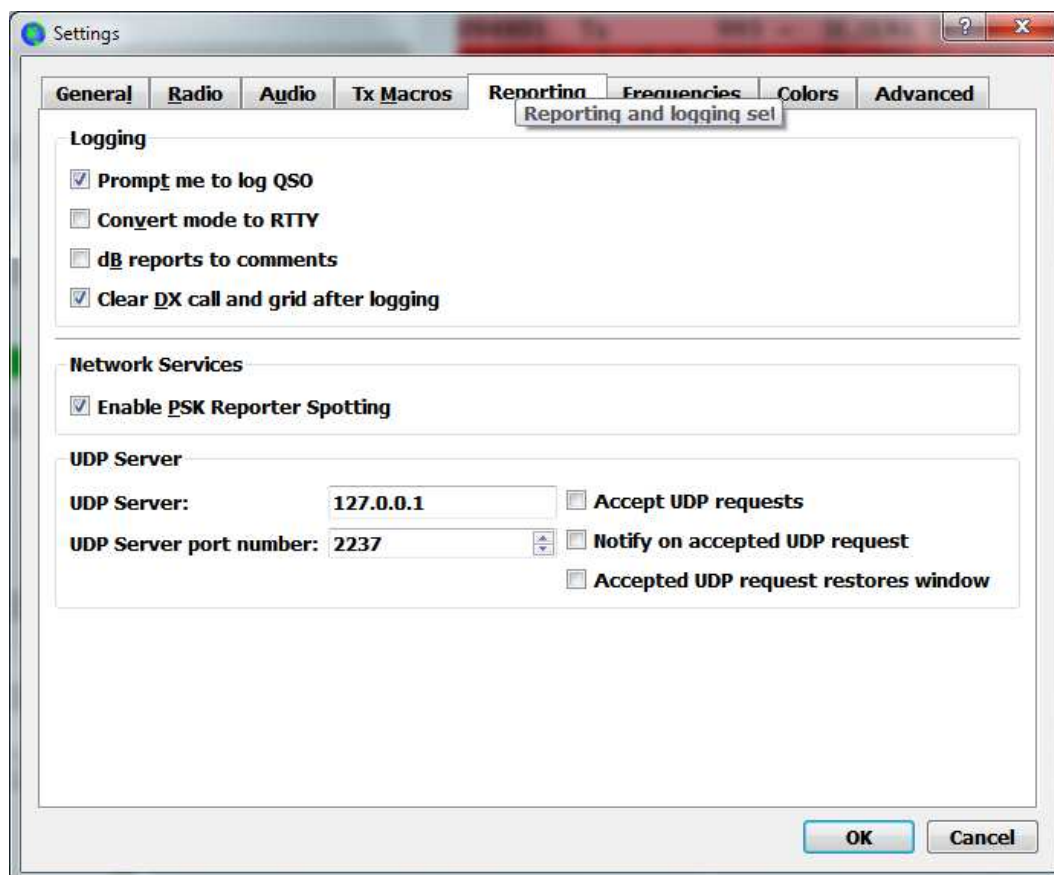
Settings

?

General | Radio | Audio | Tx Macros | Reporting | Frequencies | Colors | Advanced

Reporting and logging set

Logging

Prompt me to log QSO

Convert mode to RTTY

dB reports to comments

Clear DX call and grid after logging

Network Services

Enable PSK Reporter Spotting

UDP Server

UDP Server: 127.0.0.1

UDP Server port number: 2237

Accept UDP requests

Notify on accepted UDP request

Accepted UDP request restores window

OK

Cancel